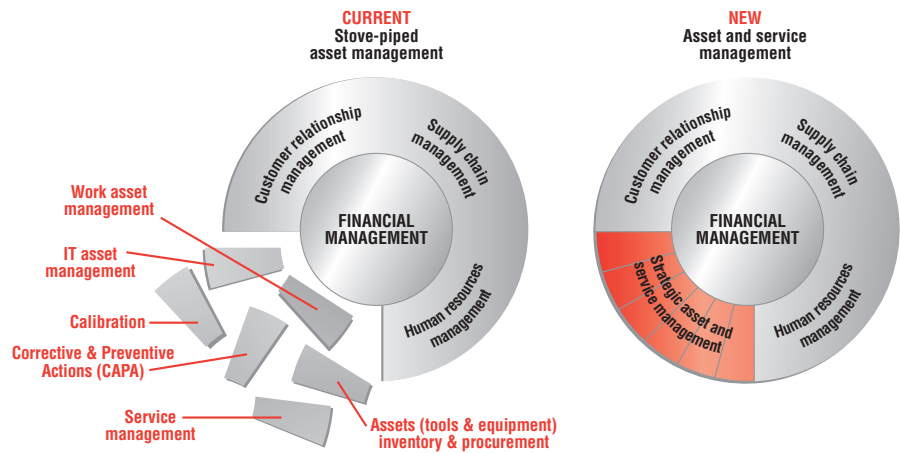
CURRENT
Stove-piped
asset management

Customer relationship management

Supply chain management

FINANCIAL MANAGEMENT

Human resources management

Work asset management

IT asset management

Calibration

Corrective & Preventive Actions (CAPA)

Service management

Assets (tools & equipment) inventory & procurement

NEW
Asset and service
management

Customer relationship management

Supply chain management

FINANCIAL MANAGEMENT

Strategic asset and service management

Human resources management